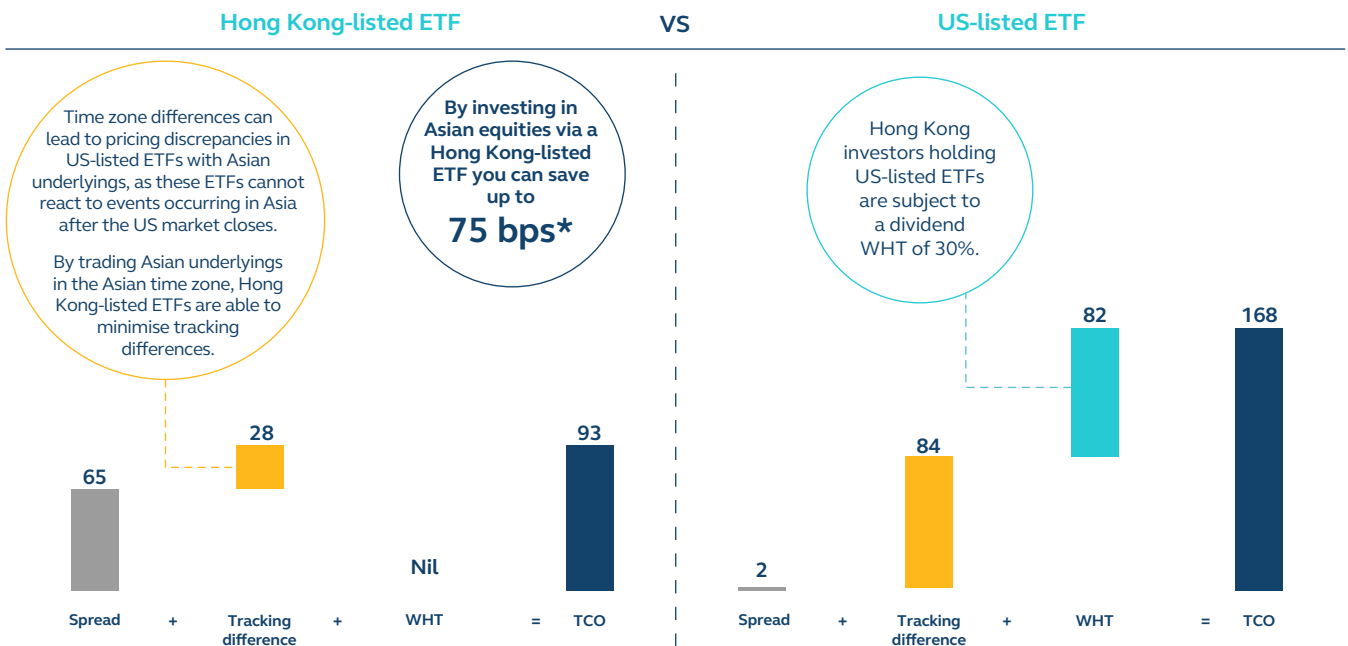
Hong Kong-listed ETF

VS

US-listed ETF

Time zone differences can lead to pricing discrepancies in US-listed ETFs with Asian underlyings, as these ETFs cannot react to events occurring in Asia after the US market closes.

By trading Asian underlyings in the Asian time zone, Hong Kong-listed ETFs are able to minimise tracking differences.

By investing in Asian equities via a Hong Kong-listed ETF you can save up to 75 bps*

Hong Kong investors holding US-listed ETFs are subject to a dividend WHT of 30%.

65

28

Nil

93

Spread + Tracking difference + WHT = TCO

2

84

82

168

Spread + Tracking difference + WHT = TCO